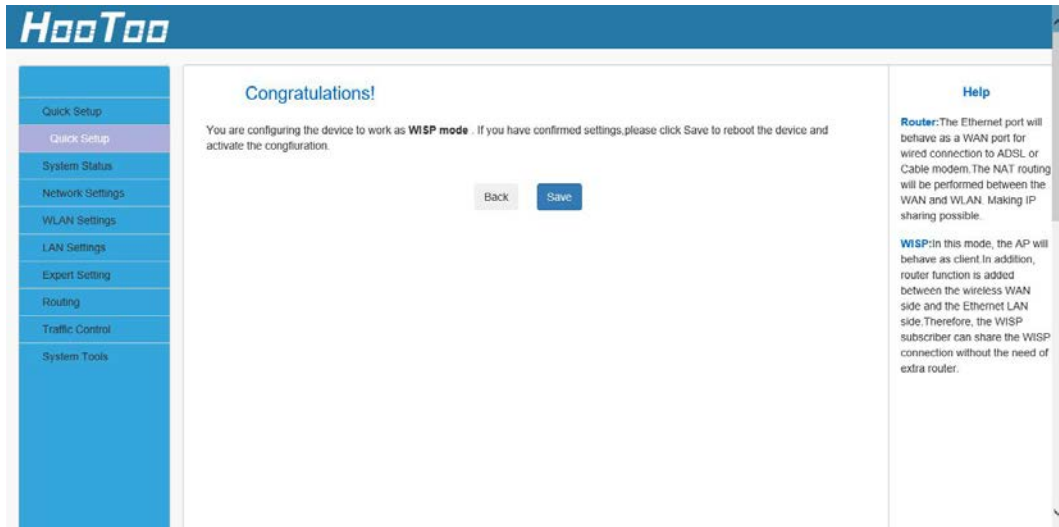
HooToo

Quick Setup
Quick Setup
System Status
Network Settings
WLAN Settings
LAN Settings
Expert Setting
Routing
Traffic Control
System Tools

Congratulations!

You are configuring the device to work as **WISP mode** . If you have confirmed settings,please click Save to reboot the device and activate the congfiuration.

Back Save

Help

**Router:**The Ethernet port will behave as a WAN port for wired connection to ADSL or Cable modem.The NAT routing will be performed between the WAN and WLAN. Making IP sharing possible.

**WISP:**In this mode, the AP will behave as client.In addition, router function is added between the wireless WAN side and the Ethernet LAN side.Therefore, the WISP subscriber can share the WISP connection without the need of extra router.